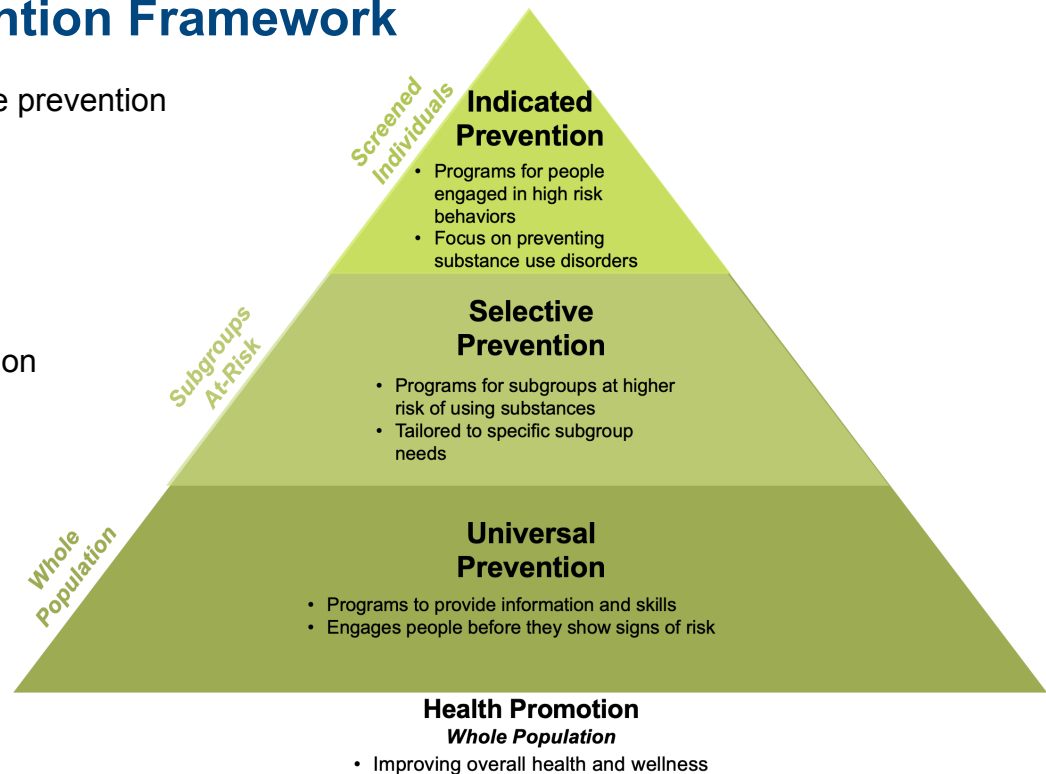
ntion Framework

e prevention

on

Screened Individuals

Indicated Prevention

- Programs for people engaged in high risk behaviors
- Focus on preventing substance use disorders

Subgroups At-Risk

Selective Prevention

- Programs for subgroups at higher risk of using substances
- Tailored to specific subgroup needs

Whole Population

Universal Prevention

- Programs to provide information and skills
- Engages people before they show signs of risk

Health Promotion
*Whole Population*
- Improving overall health and wellness